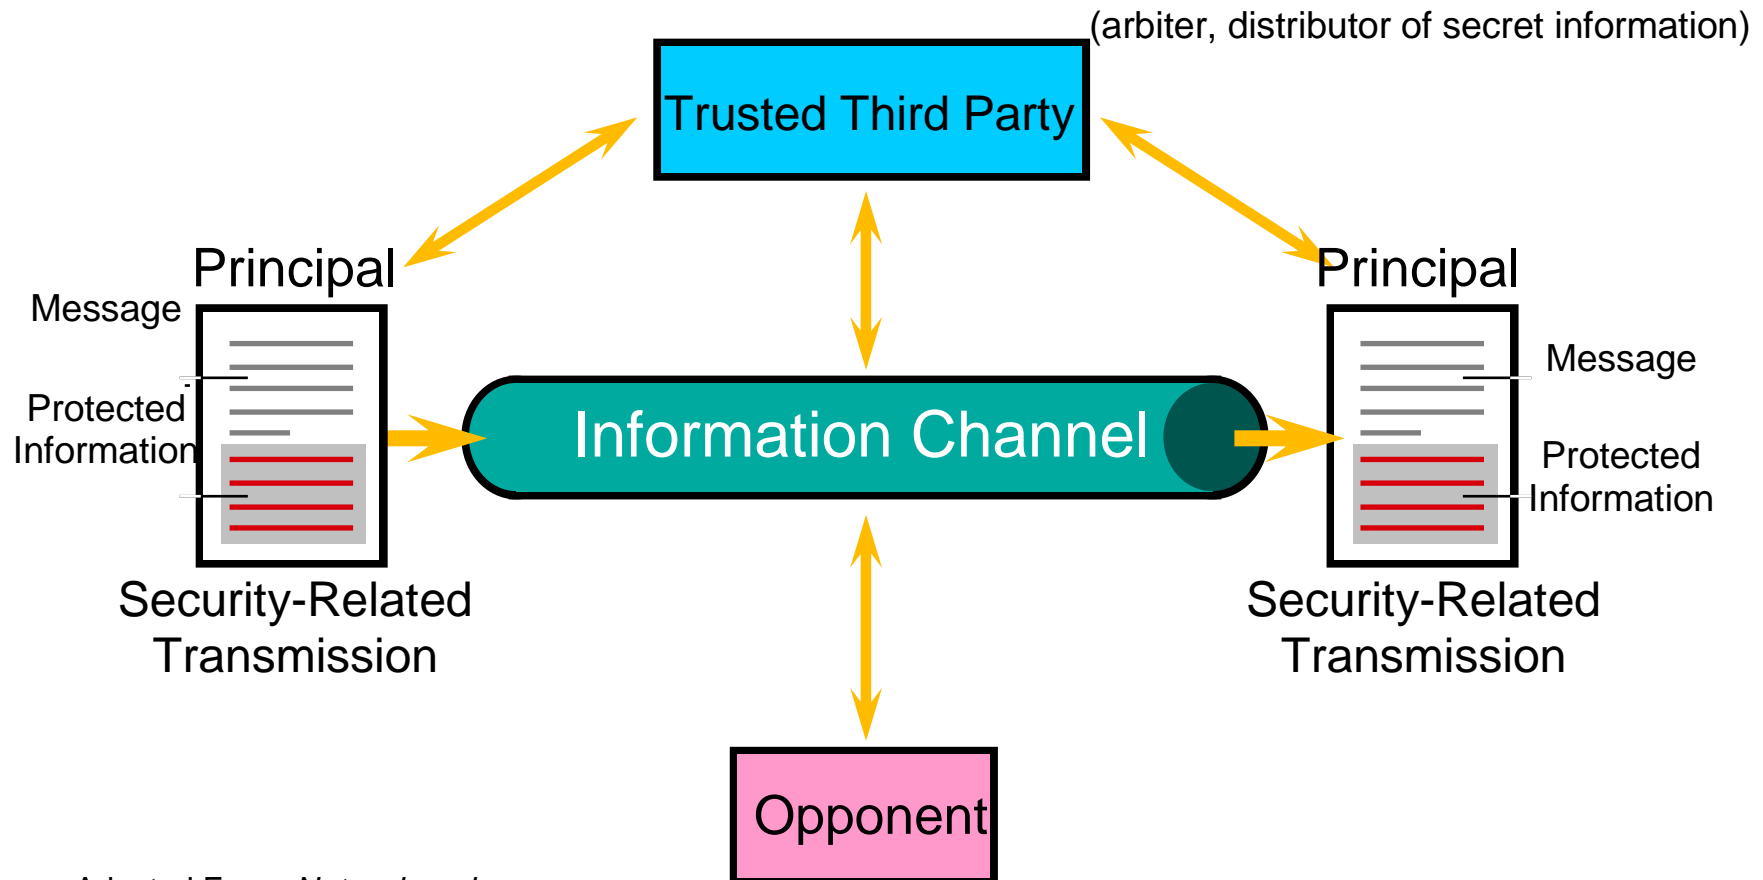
(arbiter, distributor of secret information)

Trusted Third Party

Principal

Message

Protected Information

Security-Related Transmission

Information Channel

Principal

Message

Protected Information

Security-Related Transmission

Opponent

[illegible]